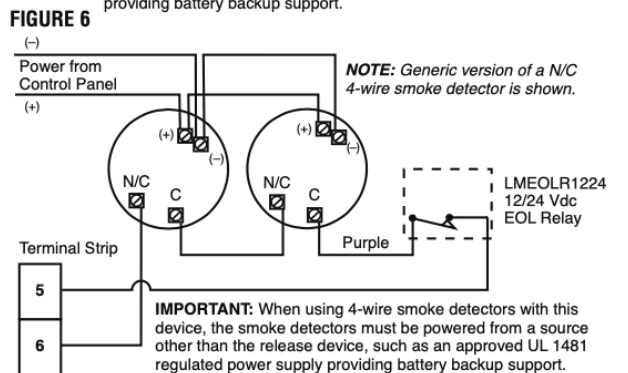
providing battery backup support.

FIGURE 6

(–)
Power from Control Panel
(+)

NOTE: Generic version of a N/C 4-wire smoke detector is shown.

(+)
(–)
(+)
(–)

N/C
C
N/C
C

LMEOLR1224
12/24 Vdc
EOL Relay

Purple

Terminal Strip

5

6

IMPORTANT: When using 4-wire smoke detectors with this device, the smoke detectors must be powered from a source other than the release device, such as an approved UL 1481 regulated power supply providing battery backup support.